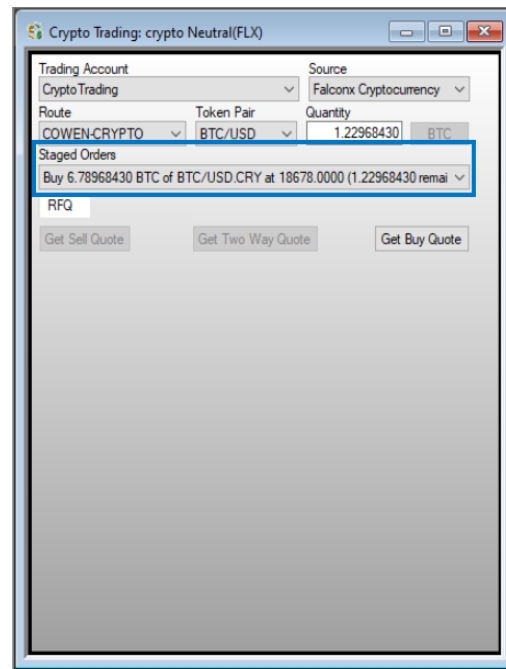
Crypto Trading: crypto Neutral(FLX)

Trading Account
CryptoTrading

Source
Falconx Cryptocurrency

Route
COWEN-CRYPTO

Token Pair
BTC/USD

Quantity
1.22968430

BTC

Staged Orders
Buy 6.78968430 BTC of BTC/USD.CRY at 18678.0000 (1.22968430 remai

RFQ

Get Sell Quote

Get Two Way Quote

Get Buy Quote